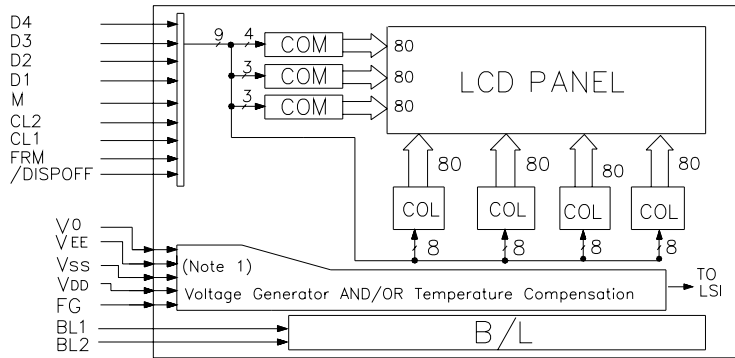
D4
D3
D2
D1
M
CL2
CL1
FRM
/DISPOFF

9
4
COM
80
3
COM
80
3
COM
80

LCD PANEL

80
80
80
80
COL
COL
COL
COL
8
8
8
8

V0
$V_{EE}$
Vss
$V_{DD}$
FG
(Note 1)
Voltage Generator AND/OR Temperature Compensation
TO LSI

BL1
BL2
B/L